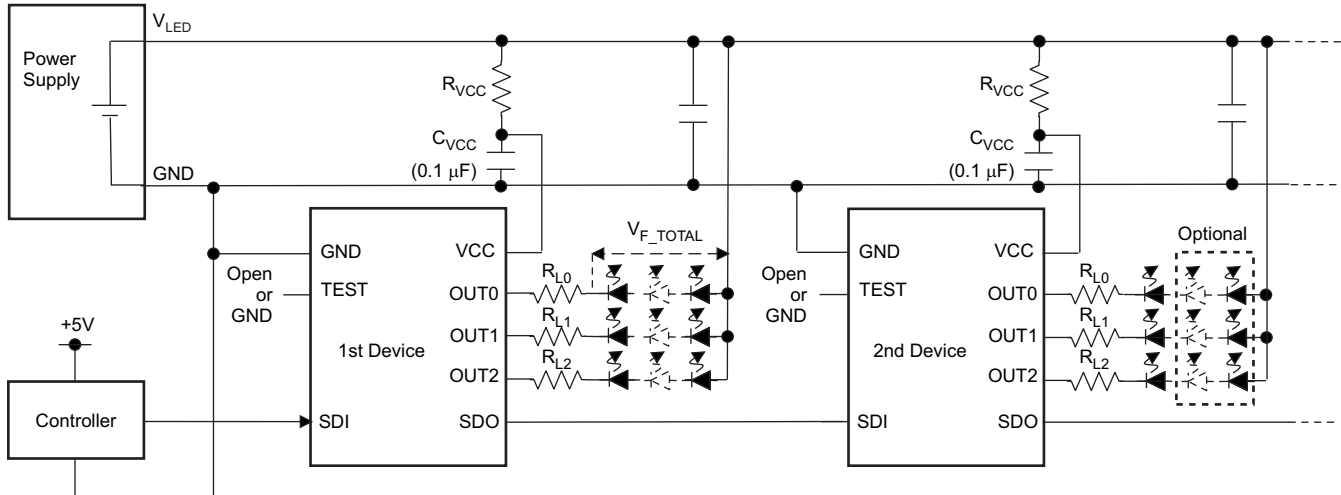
Power Supply

$V_{LED}$

GND

$R_{VCC}$

$C_{VCC}$

(0.1 μF)

$R_{VCC}$

$C_{VCC}$

(0.1 μF)

$V_{F\_TOTAL}$

Optional

GND

Open or GND

TEST

1st Device

SDI

VCC

OUT0

OUT1

OUT2

SDO

$R_{L0}$

$R_{L1}$

$R_{L2}$

GND

Open or GND

TEST

2nd Device

SDI

VCC

OUT0

OUT1

OUT2

SDO

$R_{L0}$

$R_{L1}$

$R_{L2}$

+5V

Controller